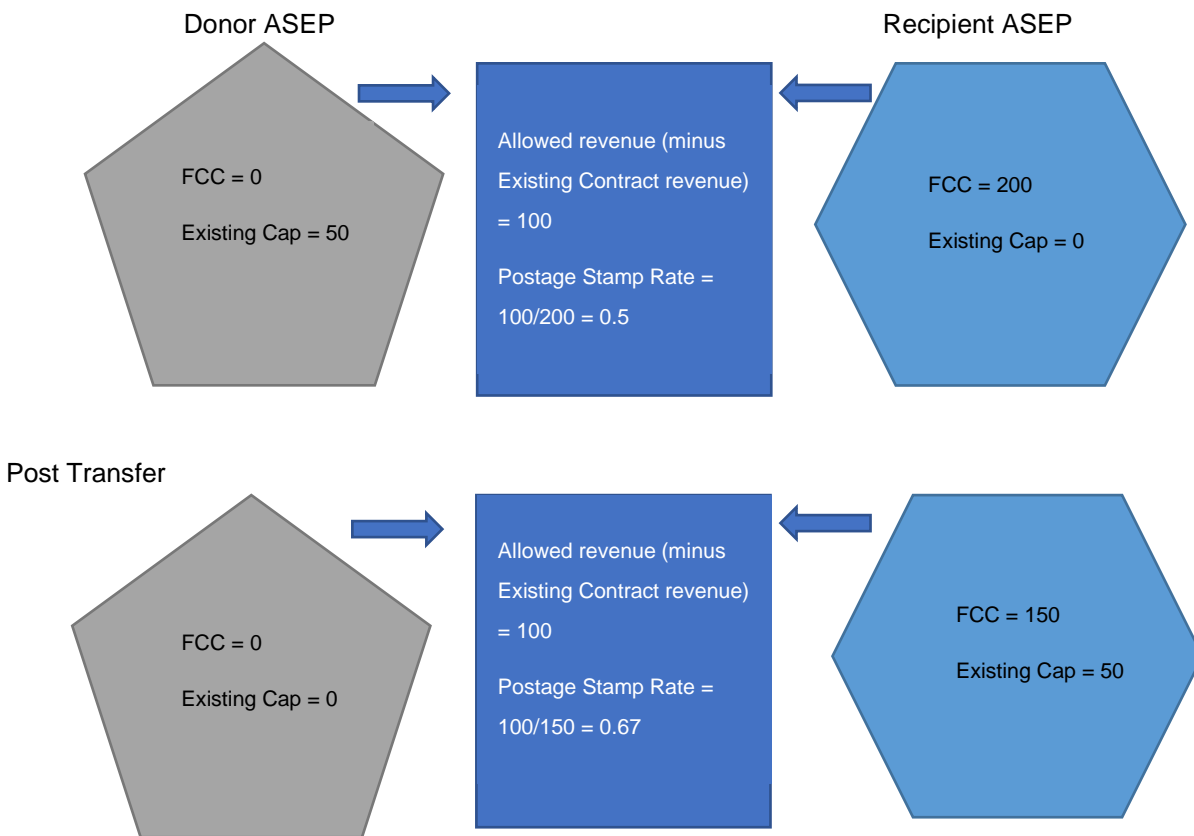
Donor ASEP

Recipient ASEP

FCC = 0

Existing Cap = 50

Allowed revenue (minus Existing Contract revenue) = 100

Postage Stamp Rate = 100/200 = 0.5

FCC = 200

Existing Cap = 0

Post Transfer

FCC = 0

Existing Cap = 0

Allowed revenue (minus Existing Contract revenue) = 100

Postage Stamp Rate = 100/150 = 0.67

FCC = 150

Existing Cap = 50